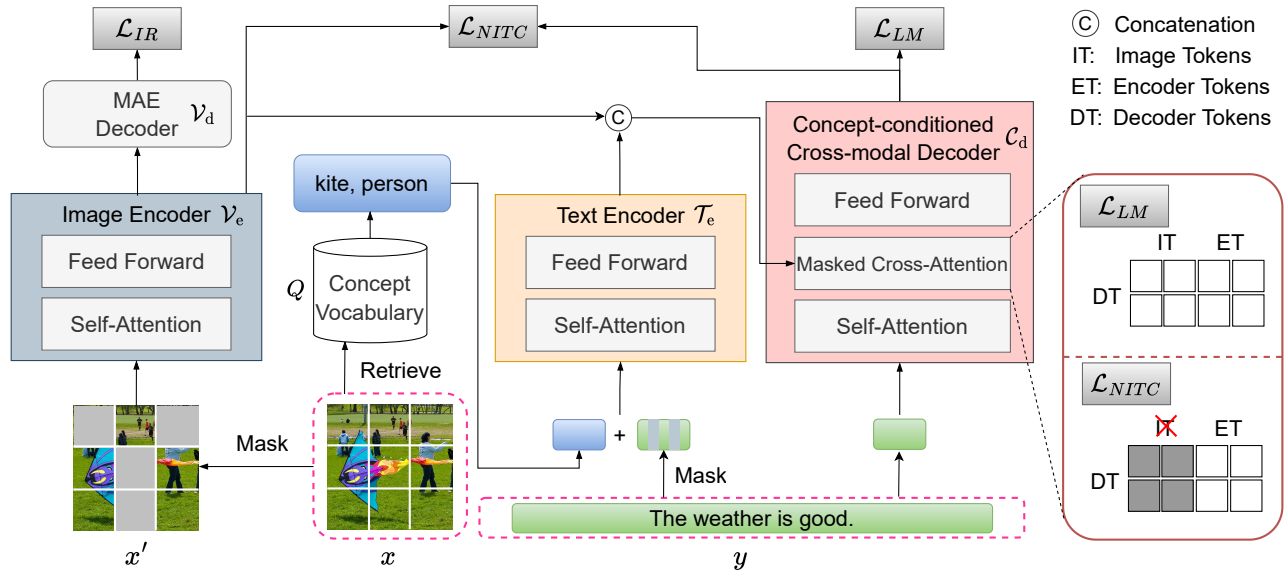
$\mathcal{L}_{IR}$

$\mathcal{L}_{NITC}$

$\mathcal{L}_{LM}$

Ⓒ Concatenation
IT: Image Tokens
ET: Encoder Tokens
DT: Decoder Tokens

MAE Decoder $\mathcal{V}_{\mathrm{d}}$

Ⓒ

Concept-conditioned Cross-modal Decoder $\mathcal{C}_{\mathrm{d}}$

kite, person

Image Encoder $\mathcal{V}_{\mathrm{e}}$

Feed Forward

Self-Attention

$Q$

Concept Vocabulary

Text Encoder $\mathcal{T}_{\mathrm{e}}$

Feed Forward

Self-Attention

Feed Forward

Masked Cross-Attention

Self-Attention

$\mathcal{L}_{LM}$

IT ET

DT

$\mathcal{L}_{NITC}$

IT ET

DT

Retrieve

Mask

+

Mask

The weather is good.

$x'$

$x$

$y$